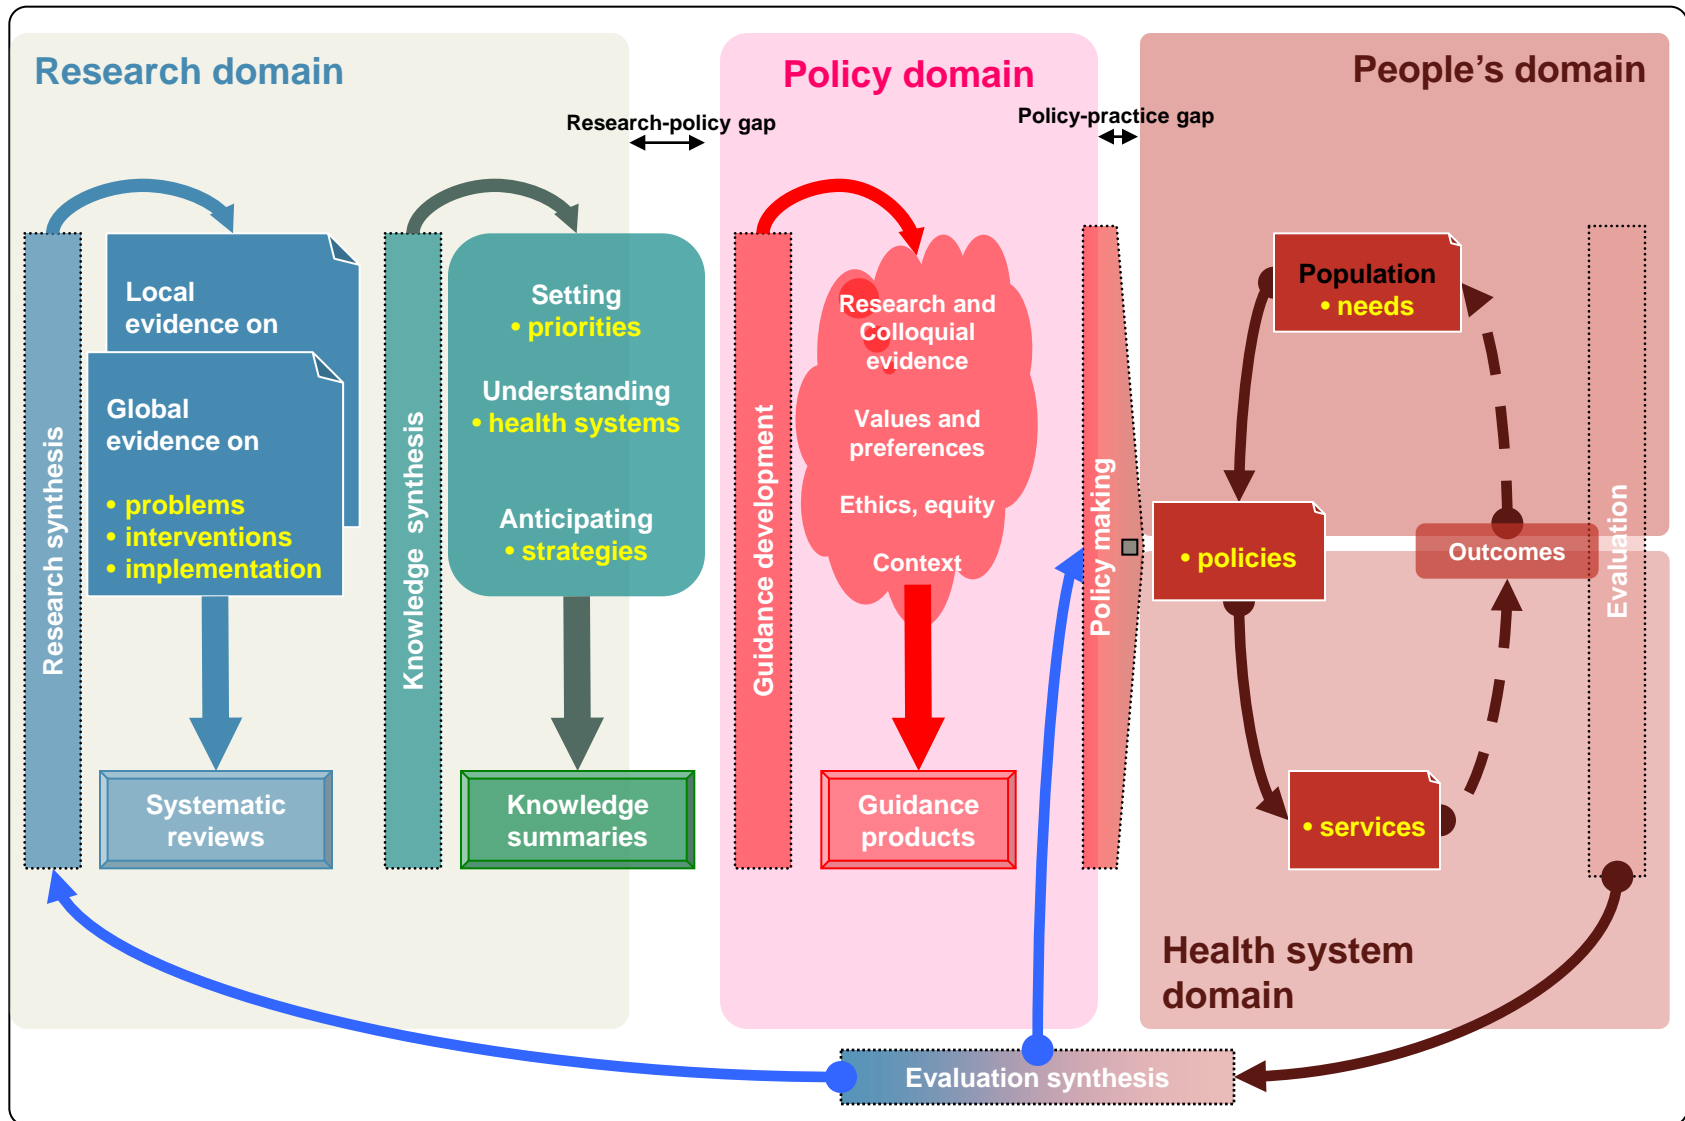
Research domain

Policy domain

People's domain

Research-policy gap

Policy-practice gap

Research synthesis

Local evidence on

Global evidence on

• problems
• interventions
• implementation

Systematic reviews

Knowledge synthesis

Setting
• priorities

Understanding
• health systems

Anticipating
• strategies

Knowledge summaries

Guidance development

Research and Colloquial evidence

Values and preferences

Ethics, equity

Context

Guidance products

Policy making

Population
• needs

• policies

Outcomes

• services

Evaluation

Health system domain

Evaluation synthesis